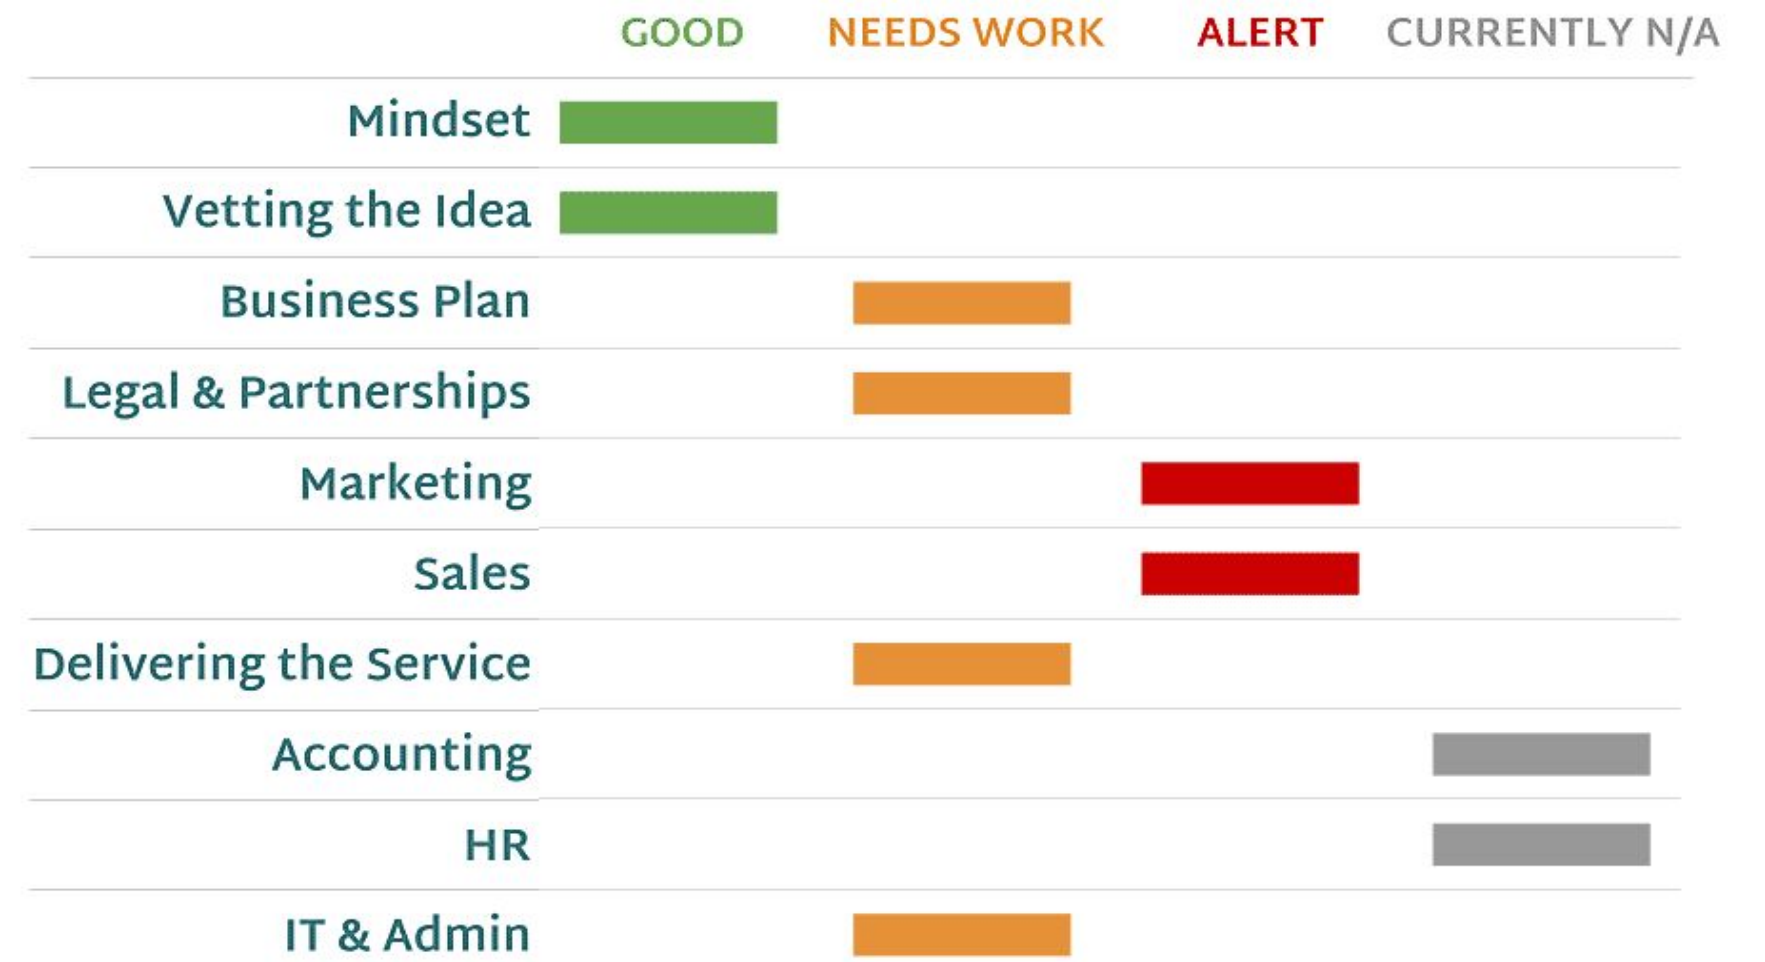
| | GOOD | NEEDS WORK | ALERT | CURRENTLY N/A |
|---|---|---|---|---|
| Mindset | ■ | | | |
| Vetting the Idea | ■ | | | |
| Business Plan | | ■ | | |
| Legal & Partnerships | | ■ | | |
| Marketing | | | ■ | |
| Sales | | | ■ | |
| Delivering the Service | | ■ | | |
| Accounting | | | | ■ |
| HR | | | | ■ |
| IT & Admin | | ■ | | |